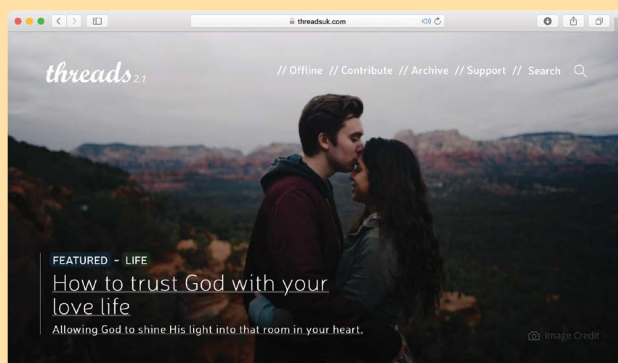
threadsuk.com

threads 2.1

// Offline // Contribute // Archive // Support // Search

FEATURED - LIFE

How to trust God with your love life

Allowing God to shine His light into that room in your heart.

Image Credit